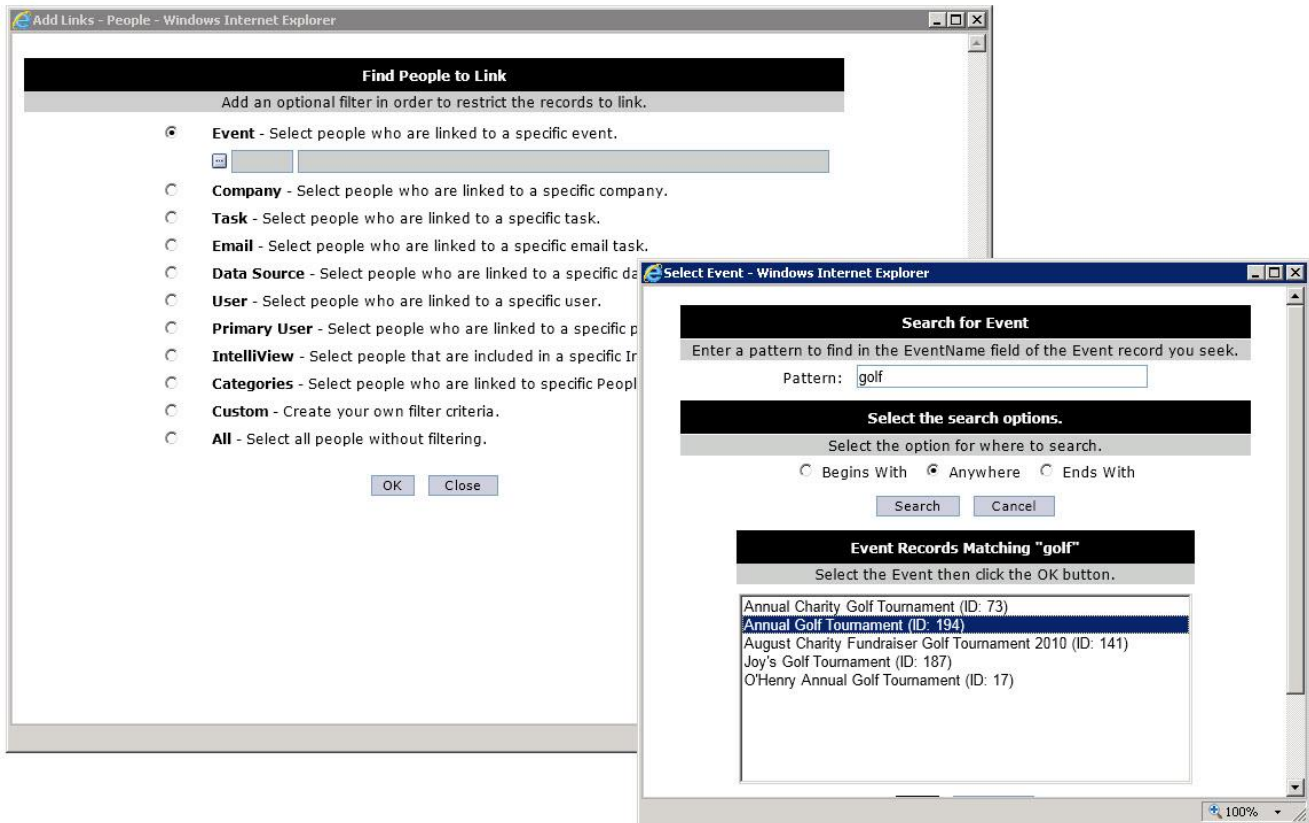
Add Links - People - Windows Internet Explorer

Find People to Link

Add an optional filter in order to restrict the records to link.

Event - Select people who are linked to a specific event.

...

Company - Select people who are linked to a specific company.

Task - Select people who are linked to a specific task.

Email - Select people who are linked to a specific email task.

Data Source - Select people who are linked to a specific da

User - Select people who are linked to a specific user.

Primary User - Select people who are linked to a specific p

IntelliView - Select people that are included in a specific In

Categories - Select people who are linked to specific Peopl

Custom - Create your own filter criteria.

All - Select all people without filtering.

OK Close

Select Event - Windows Internet Explorer

Search for Event

Enter a pattern to find in the EventName field of the Event record you seek.

Pattern: golf

Select the search options.

Select the option for where to search.

Begins With Anywhere Ends With

Search Cancel

Event Records Matching "golf"

Select the Event then click the OK button.

Annual Charity Golf Tournament (ID: 73)
Annual Golf Tournament (ID: 194)
August Charity Fundraiser Golf Tournament 2010 (ID: 141)
Joy's Golf Tournament (ID: 187)
O'Henry Annual Golf Tournament (ID: 17)

100%